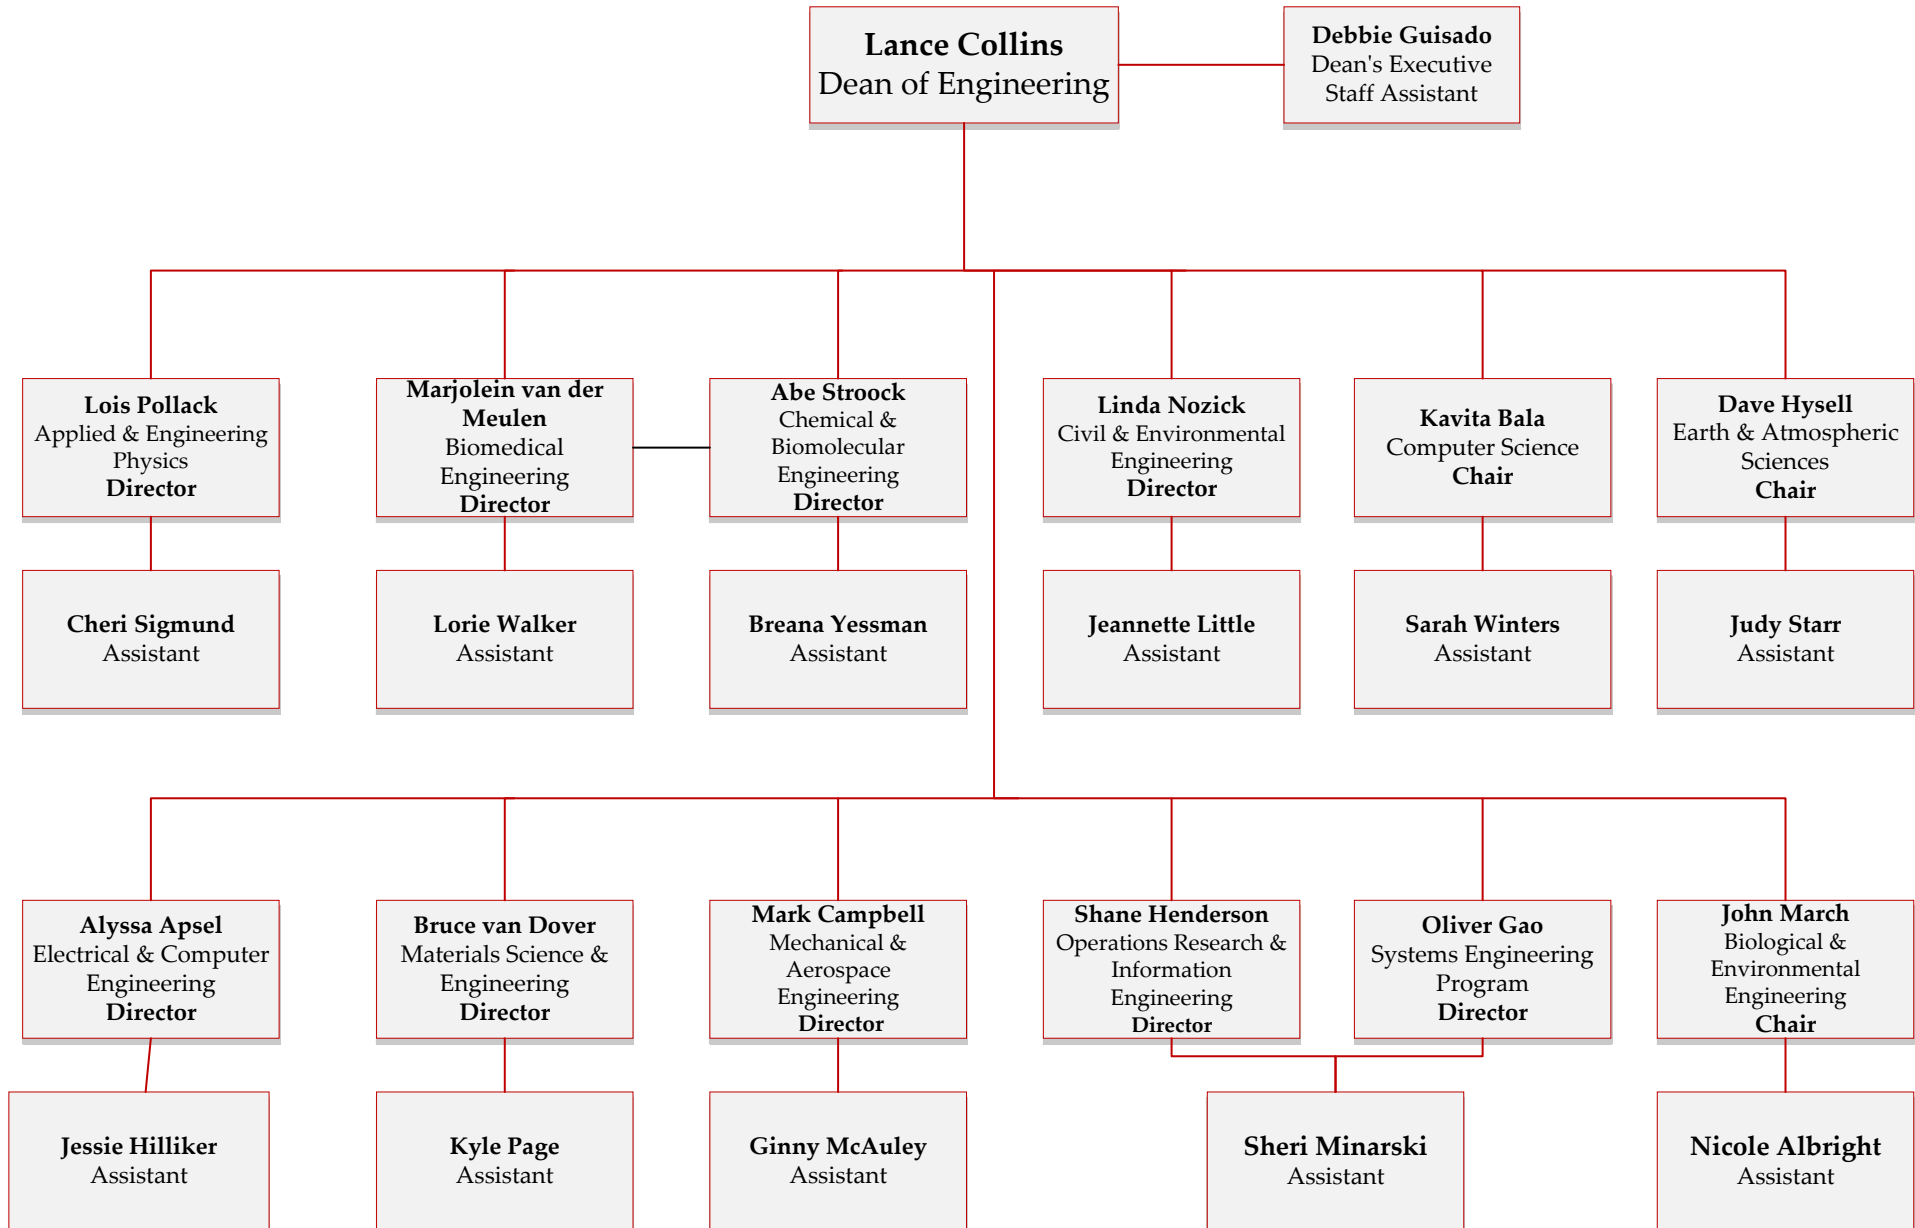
Lance Collins
Dean of Engineering

Debbie Guisado
Dean's Executive Staff Assistant

Lois Pollack
Applied & Engineering Physics
Director

Marjolein van der Meulen
Biomedical Engineering
Director

Abe Stroock
Chemical & Biomolecular Engineering
Director

Linda Nozick
Civil & Environmental Engineering
Director

Kavita Bala
Computer Science
Chair

Dave Hysell
Earth & Atmospheric Sciences
Chair

Cheri Sigmund
Assistant

Lorie Walker
Assistant

Breana Yessman
Assistant

Jeannette Little
Assistant

Sarah Winters
Assistant

Judy Starr
Assistant

Alyssa Apsel
Electrical & Computer Engineering
Director

Bruce van Dover
Materials Science & Engineering
Director

Mark Campbell
Mechanical & Aerospace Engineering
Director

Shane Henderson
Operations Research & Information Engineering
Director

Oliver Gao
Systems Engineering Program
Director

John March
Biological & Environmental Engineering
Chair

Jessie Hilliker
Assistant

Kyle Page
Assistant

Ginny McAuley
Assistant

Sheri Minarski
Assistant

Nicole Albright
Assistant